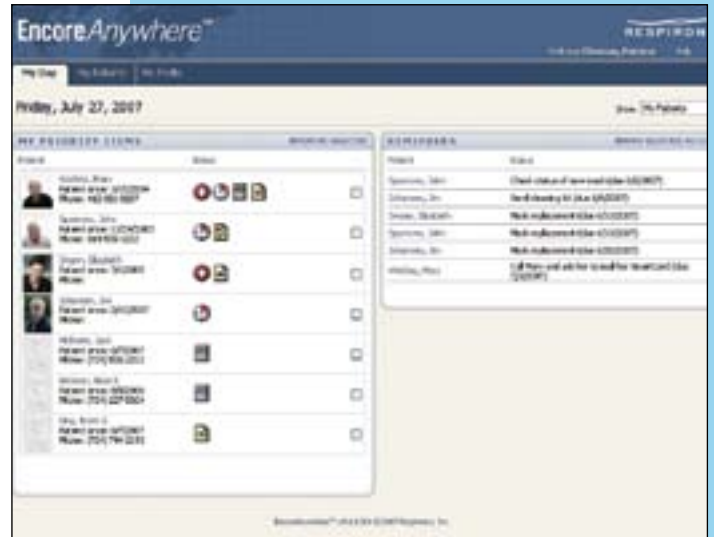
EncoreAnywhere™

RESPIRON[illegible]

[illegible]

My Day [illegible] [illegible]

Friday, July 27, 2007

Show: My Patients

MY PRIORITY ITEMS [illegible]

Patient Status

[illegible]
Patient since: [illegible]
Phone: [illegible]

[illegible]
Patient since: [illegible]
Phone: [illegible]

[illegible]
Patient since: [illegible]
Phone:

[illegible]
Patient since: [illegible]
Phone:

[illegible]
Patient since: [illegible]
Phone: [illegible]

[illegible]
Patient since: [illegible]
Phone: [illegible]

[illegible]
Patient since: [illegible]
Phone: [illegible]

REMINDERS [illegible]

| Patient | Status |
|---|---|
| Sparrow, John | Check status of new mask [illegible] |
| Johansen, Jim | Send cleaning kit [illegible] |
| Snow, Elizabeth | Mask replacement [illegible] |
| Sparrow, John | Mask replacement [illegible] |
| Johansen, Jim | Mask replacement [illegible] |
| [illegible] | Call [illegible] |

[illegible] ©2007 Respironics, Inc.